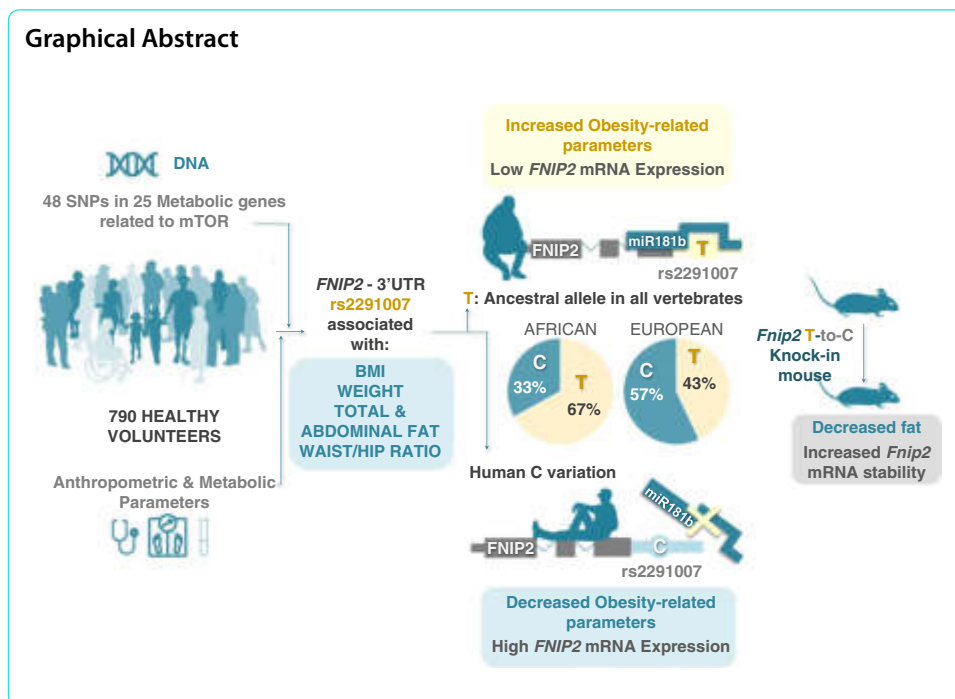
Graphical Abstract

DNA

48 SNPs in 25 Metabolic genes related to mTOR

790 HEALTHY VOLUNTEERS

Anthropometric & Metabolic Parameters

*FNIP2* - 3'UTR rs2291007 associated with:

BMI
WEIGHT
TOTAL & ABDOMINAL FAT
WAIST/HIP RATIO

Increased Obesity-related parameters
Low *FNIP2* mRNA Expression

FNIP2

miR181b

T

rs2291007

T: Ancestral allele in all vertebrates

AFRICAN

C 33%

T 67%

EUROPEAN

C 57%

T 43%

Human C variation

miR181b

FNIP2

C

rs2291007

Decreased Obesity-related parameters
High *FNIP2* mRNA Expression

*Fnip2* T-to-C Knock-in mouse

Decreased fat
Increased *Fnip2* mRNA stability